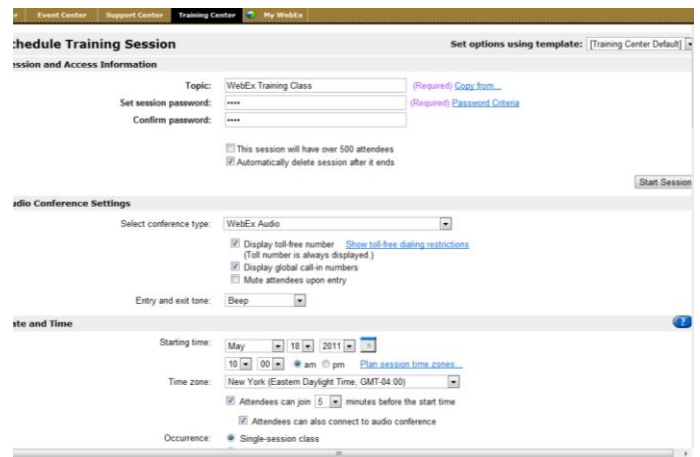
e | Event Center | Support Center | Training Center | My WebEx

chedule Training Session

Set options using template: [Training Center Default]

ession and Access Information

Topic: WebEx Training Class (Required) Copy from...

Set session password: •••• (Required) Password Criteria

Confirm password: ••••

This session will have over 500 attendees

Automatically delete session after it ends

Start Session

udio Conference Settings

Select conference type: WebEx Audio

Display toll-free number Show toll-free dialing restrictions
(Toll number is always displayed.)

Display global call-in numbers

Mute attendees upon entry

Entry and exit tone: Beep

ate and Time

Starting time: May 18 2011

10 00 am pm Plan session time zones...

Time zone: New York (Eastern Daylight Time, GMT-04:00)

Attendees can join 5 minutes before the start time

Attendees can also connect to audio conference

Occurrence: Single-session class